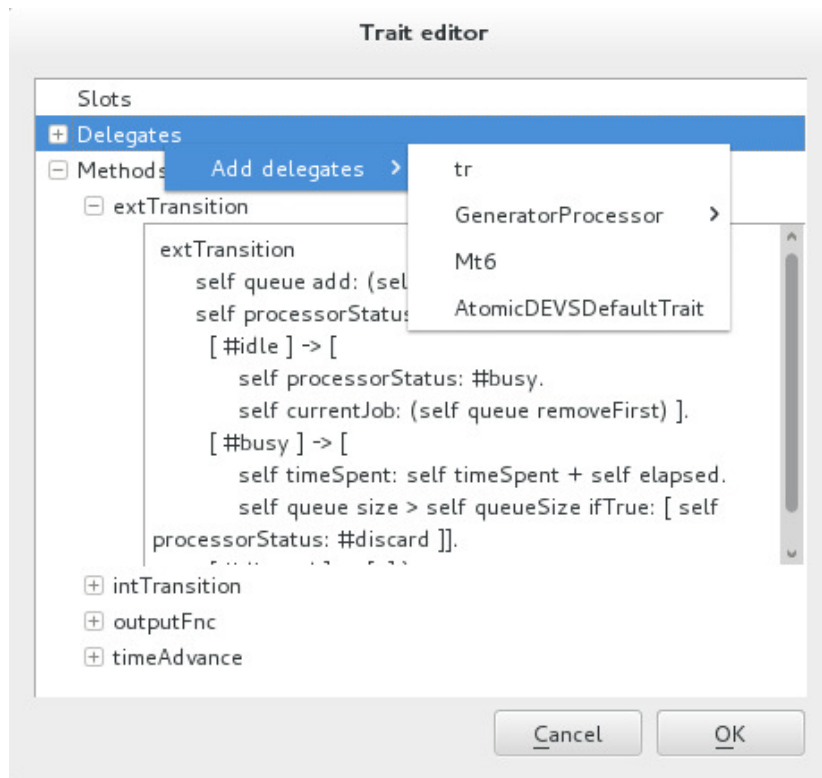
Trait editor

Slots
Delegates
Methods
Add delegates >
tr
GeneratorProcessor >
Mt6
AtomicDEVSDefaultTrait
extTransition

extTransition
self queue add: (sel
self processorStatus
[ #idle ] -> [
self processorStatus: #busy.
self currentJob: (self queue removeFirst) ].
[ #busy ] -> [
self timeSpent: self timeSpent + self elapsed.
self queue size > self queueSize ifTrue: [ self processorStatus: #discard ]].
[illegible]

intTransition
outputFnc
timeAdvance

Cancel
OK